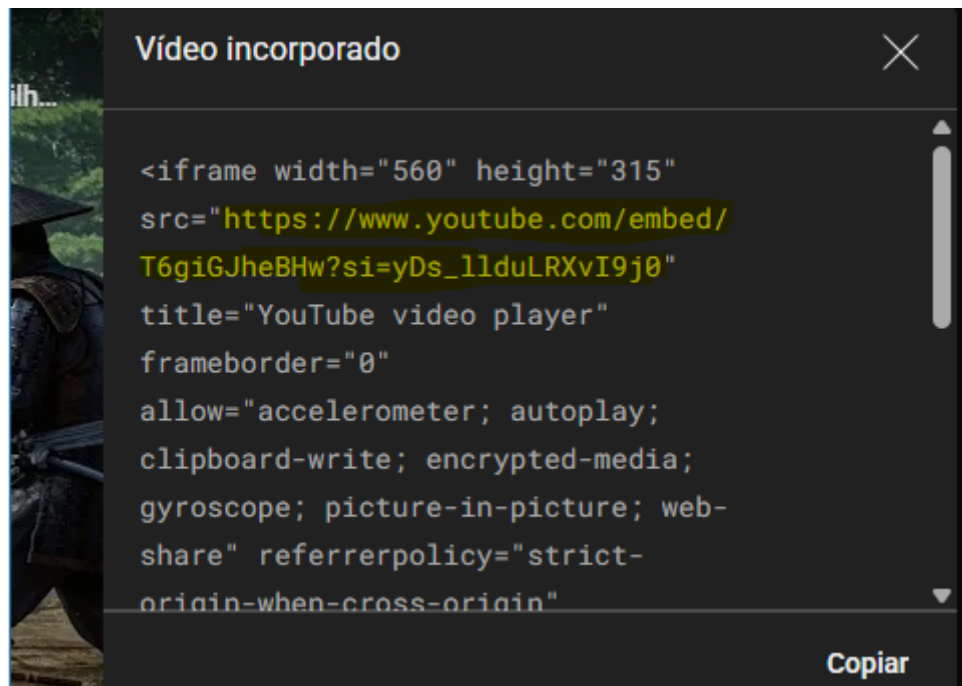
ilh...

Vídeo incorporado

<iframe width="560" height="315" src="https://www.youtube.com/embed/T6giGJheBHw?si=yDs_llduLRXvI9j0" title="YouTube video player" frameborder="0" allow="accelerometer; autoplay; clipboard-write; encrypted-media; gyroscope; picture-in-picture; web-share" referrerpolicy="strict-origin-when-cross-origin"

Copiar